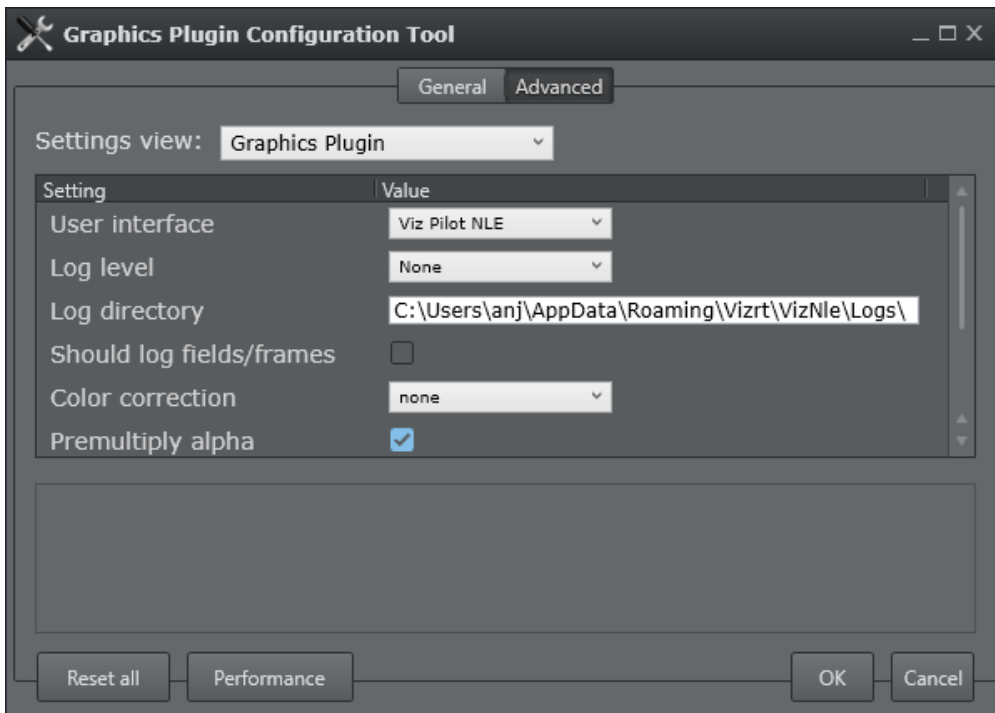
Graphics Plugin Configuration Tool

General Advanced

Settings view: Graphics Plugin

| Setting | Value |
|---|---|
| User interface | Viz Pilot NLE |
| Log level | None |
| Log directory | C:\Users\anj\AppData\Roaming\Vizrt\VizNle\Logs\ |
| Should log fields/frames | |
| Color correction | none |
| Premultiply alpha | |

Reset all Performance OK Cancel